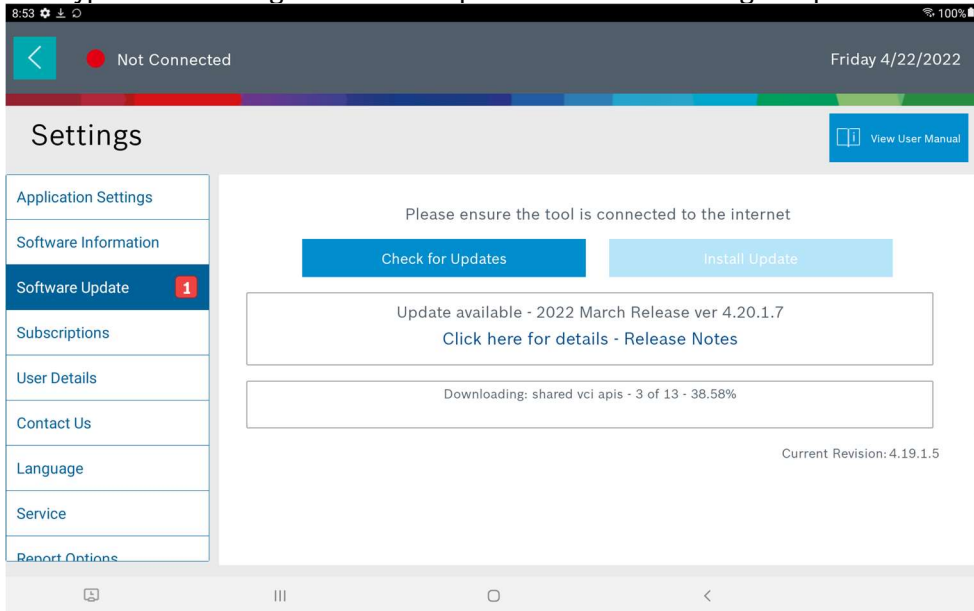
8:53 100%

Not Connected

Friday 4/22/2022

Settings

View User Manual

Application Settings

Software Information

Software Update 1

Subscriptions

User Details

Contact Us

Language

Service

Report Options

Please ensure the tool is connected to the internet

Check for Updates

Install Update

Update available - 2022 March Release ver 4.20.1.7

Click here for details - Release Notes

Downloading: shared vci apis - 3 of 13 - 38.58%

Current Revision: 4.19.1.5